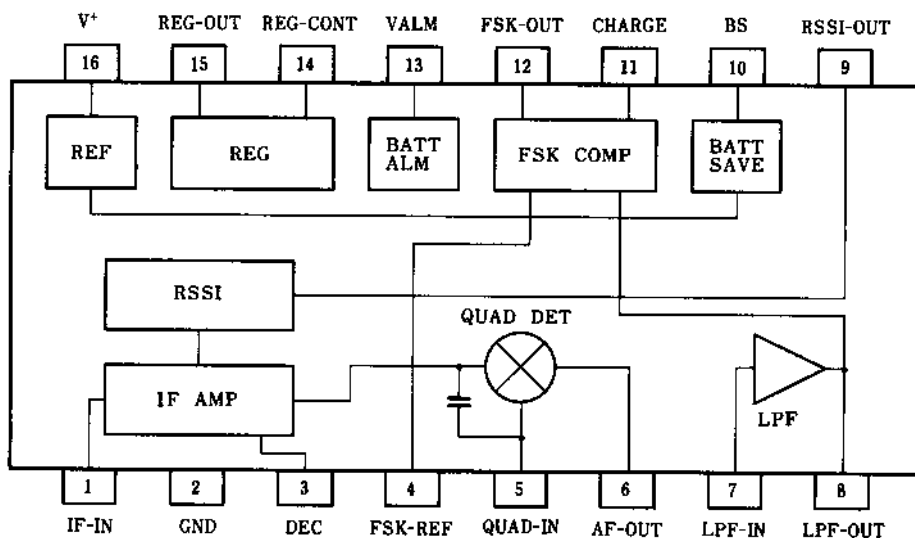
$V^+$ REG-OUT REG-CONT VALM FSK-OUT CHARGE BS RSSI-OUT

16 15 14 13 12 11 10 9

REF REG BATT ALM FSK COMP BATT SAVE

RSSI

QUAD DET

IF AMP

LPF

1 2 3 4 5 6 7 8

IF-IN GND DEC FSK-REF QUAD-IN AF-OUT LPF-IN LPF-OUT